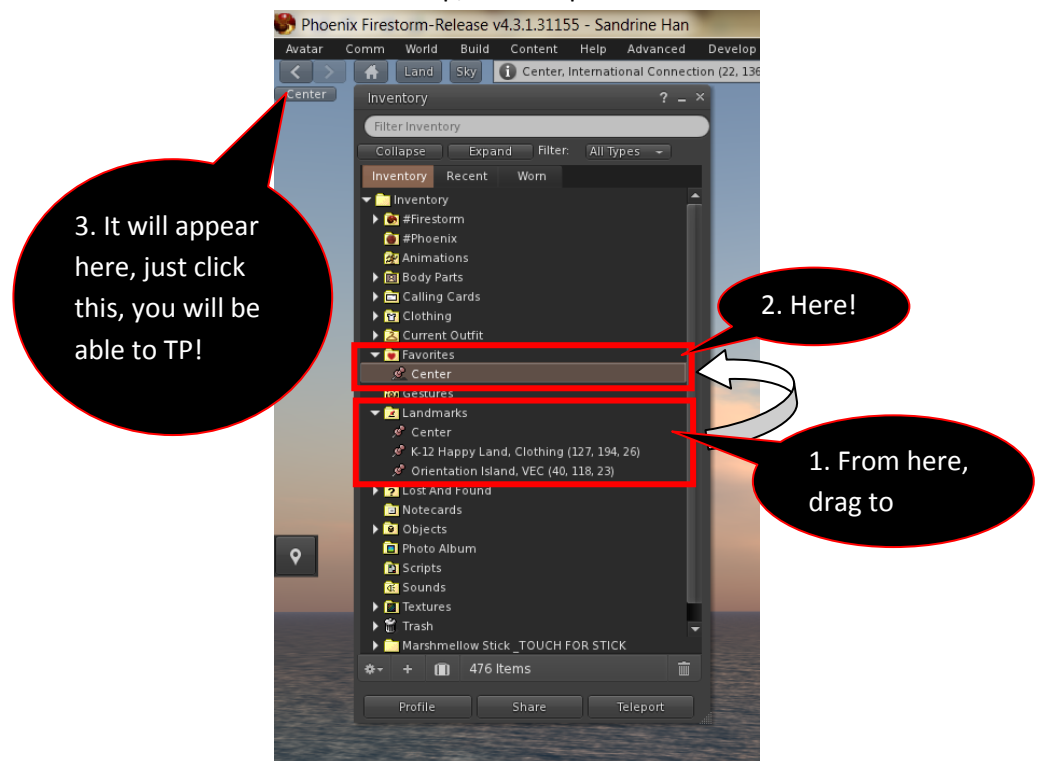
Phoenix Firestorm-Release v4.3.1.31155 - Sandrine Han

Avatar Comm World Build Content Help Advanced Develop

Land Sky Center, International Connection (22, 136

Center

Inventory ? _ ×

Filter Inventory

Collapse Expand Filter: All Types

Inventory Recent Worn

Inventory
#Firestorm
#Phoenix
Animations
Body Parts
Calling Cards
Clothing
Current Outfit
Favorites
Center
Gestures
Landmarks
Center
K-12 Happy Land, Clothing (127, 194, 26)
Orientation Island, VEC (40, 118, 23)
Lost And Found
Notecards
Objects
Photo Album
Scripts
Sounds
Textures
Trash
Marshmellow Stick _TOUCH FOR STICK

476 Items

Profile Share Teleport

3. It will appear here, just click this, you will be able to TP!

2. Here!

1. From here, drag to